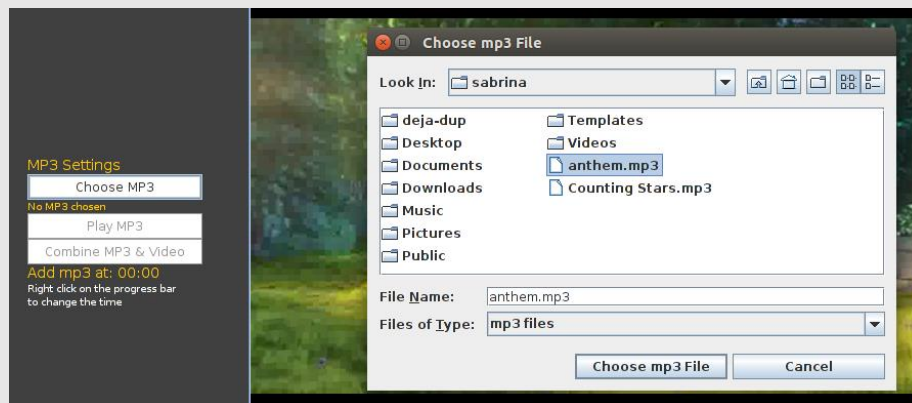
MP3 Settings
Choose MP3
No MP3 chosen
Play MP3
Combine MP3 & Video
Add mp3 at: 00:00
Right click on the progress bar to change the time

Choose mp3 File
Look In: sabrina

| | |
|---|---|
| deja-dup | Templates |
| Desktop | Videos |
| Documents | anthem.mp3 |
| Downloads | Counting Stars.mp3 |
| Music | |
| Pictures | |
| Public | |

File Name: anthem.mp3
Files of Type: mp3 files
Choose mp3 File
Cancel